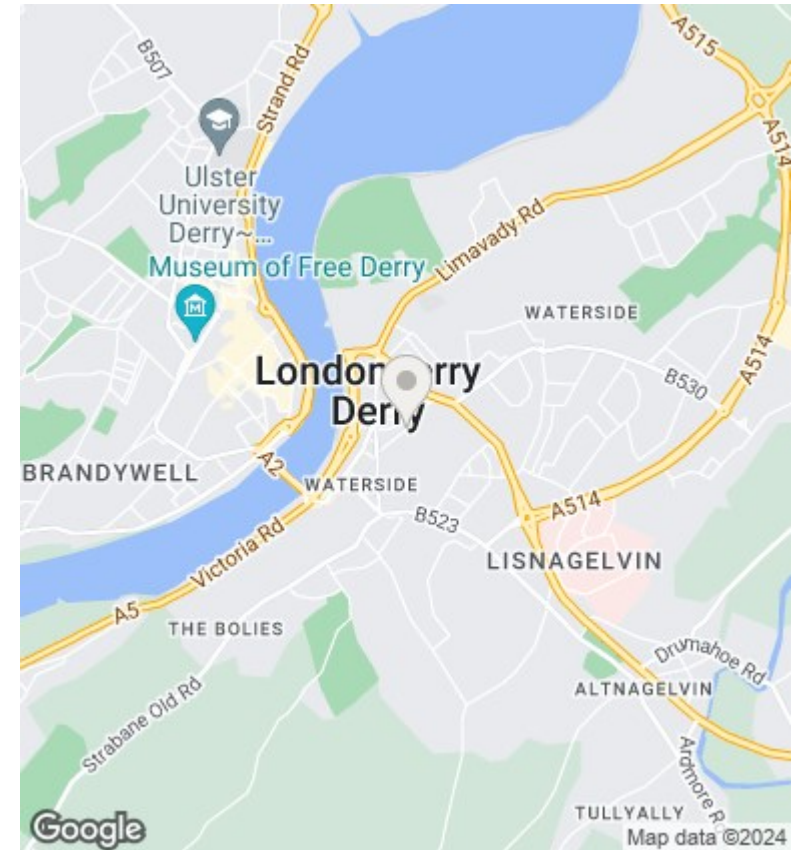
B507
Strand Rd
A515
A514
Ulster University Derry~...
Museum of Free Derry
Limavady Rd
WATERSIDE
London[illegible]rry
Der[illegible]y
B530
A514
BRANDYWELL
A2
WATERSIDE
B523
A514
LISNAGELVIN
A5
Victoria Rd
THE BOLIES
Strabane Old Rd
Drumahoe Rd
ALTNAGELVIN
Ardmore R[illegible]
TULLYALLY
Google
Map data ©2024